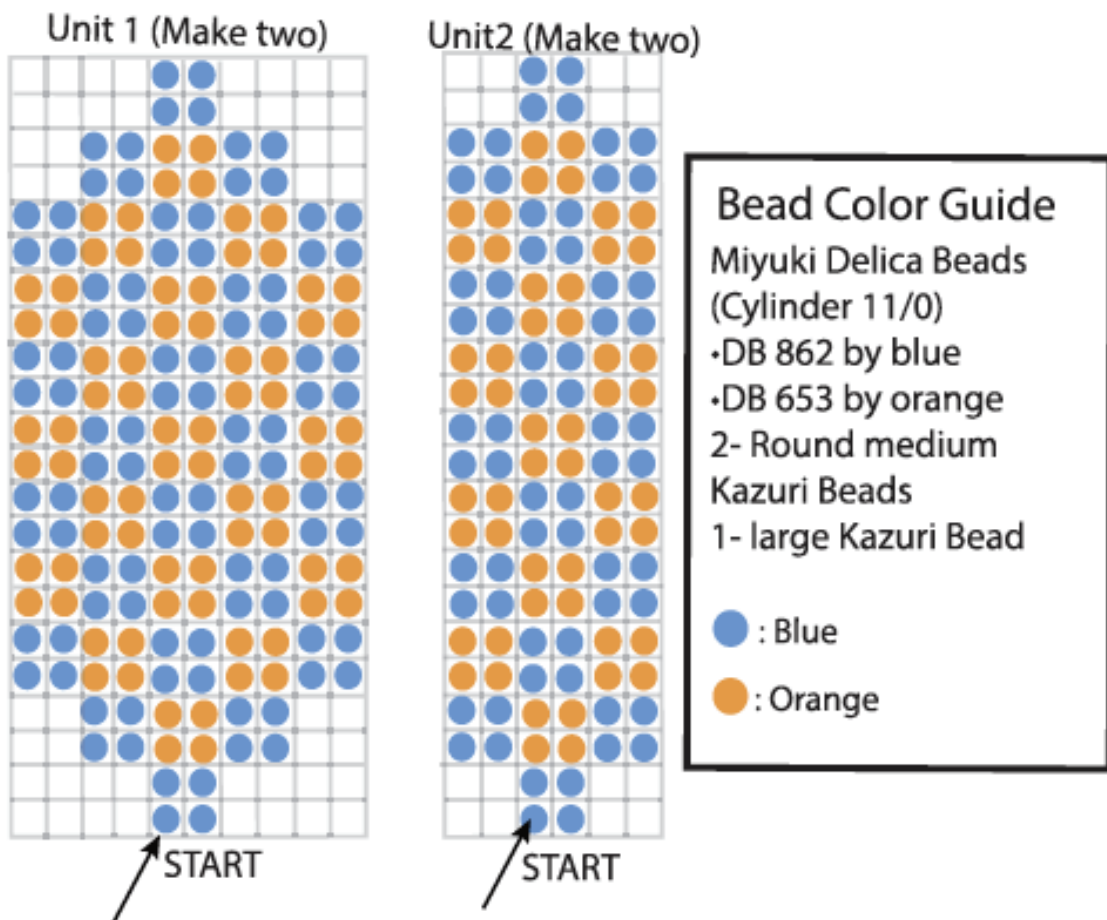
Unit 1 (Make two)

Unit2 (Make two)

START

START

Bead Color Guide

Miyuki Delica Beads (Cylinder 11/0)

•DB 862 by blue

•DB 653 by orange

2- Round medium Kazuri Beads

1- large Kazuri Bead

: Blue

: Orange